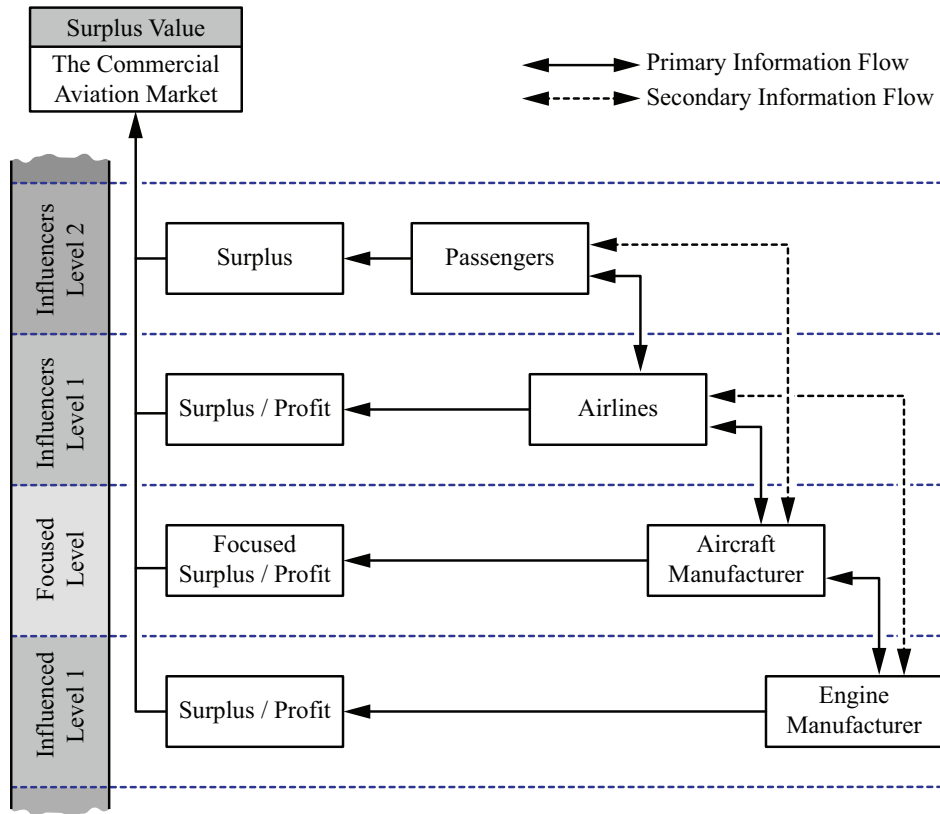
Surplus Value
The Commercial Aviation Market

Primary Information Flow
Secondary Information Flow

Influencers Level 2

Surplus

Passengers

Influencers Level 1

Surplus / Profit

Airlines

Focused Level

Focused Surplus / Profit

Aircraft Manufacturer

Influenced Level 1

Surplus / Profit

Engine Manufacturer